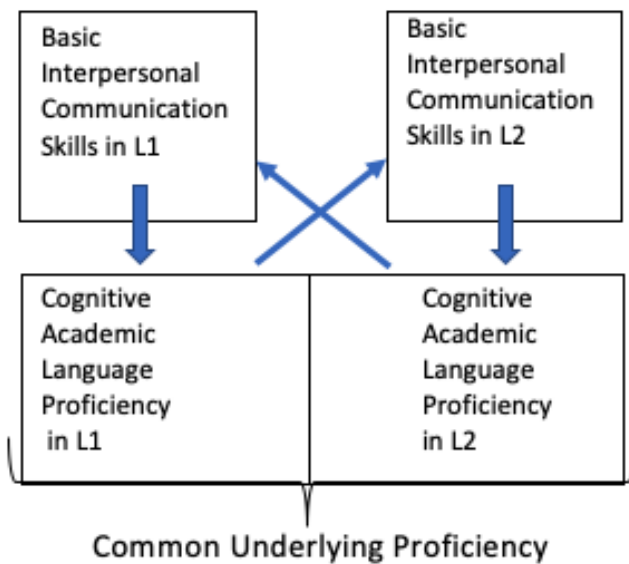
Basic Interpersonal Communication Skills in L1

Basic Interpersonal Communication Skills in L2

Cognitive Academic Language Proficiency in L1

Cognitive Academic Language Proficiency in L2

Common Underlying Proficiency